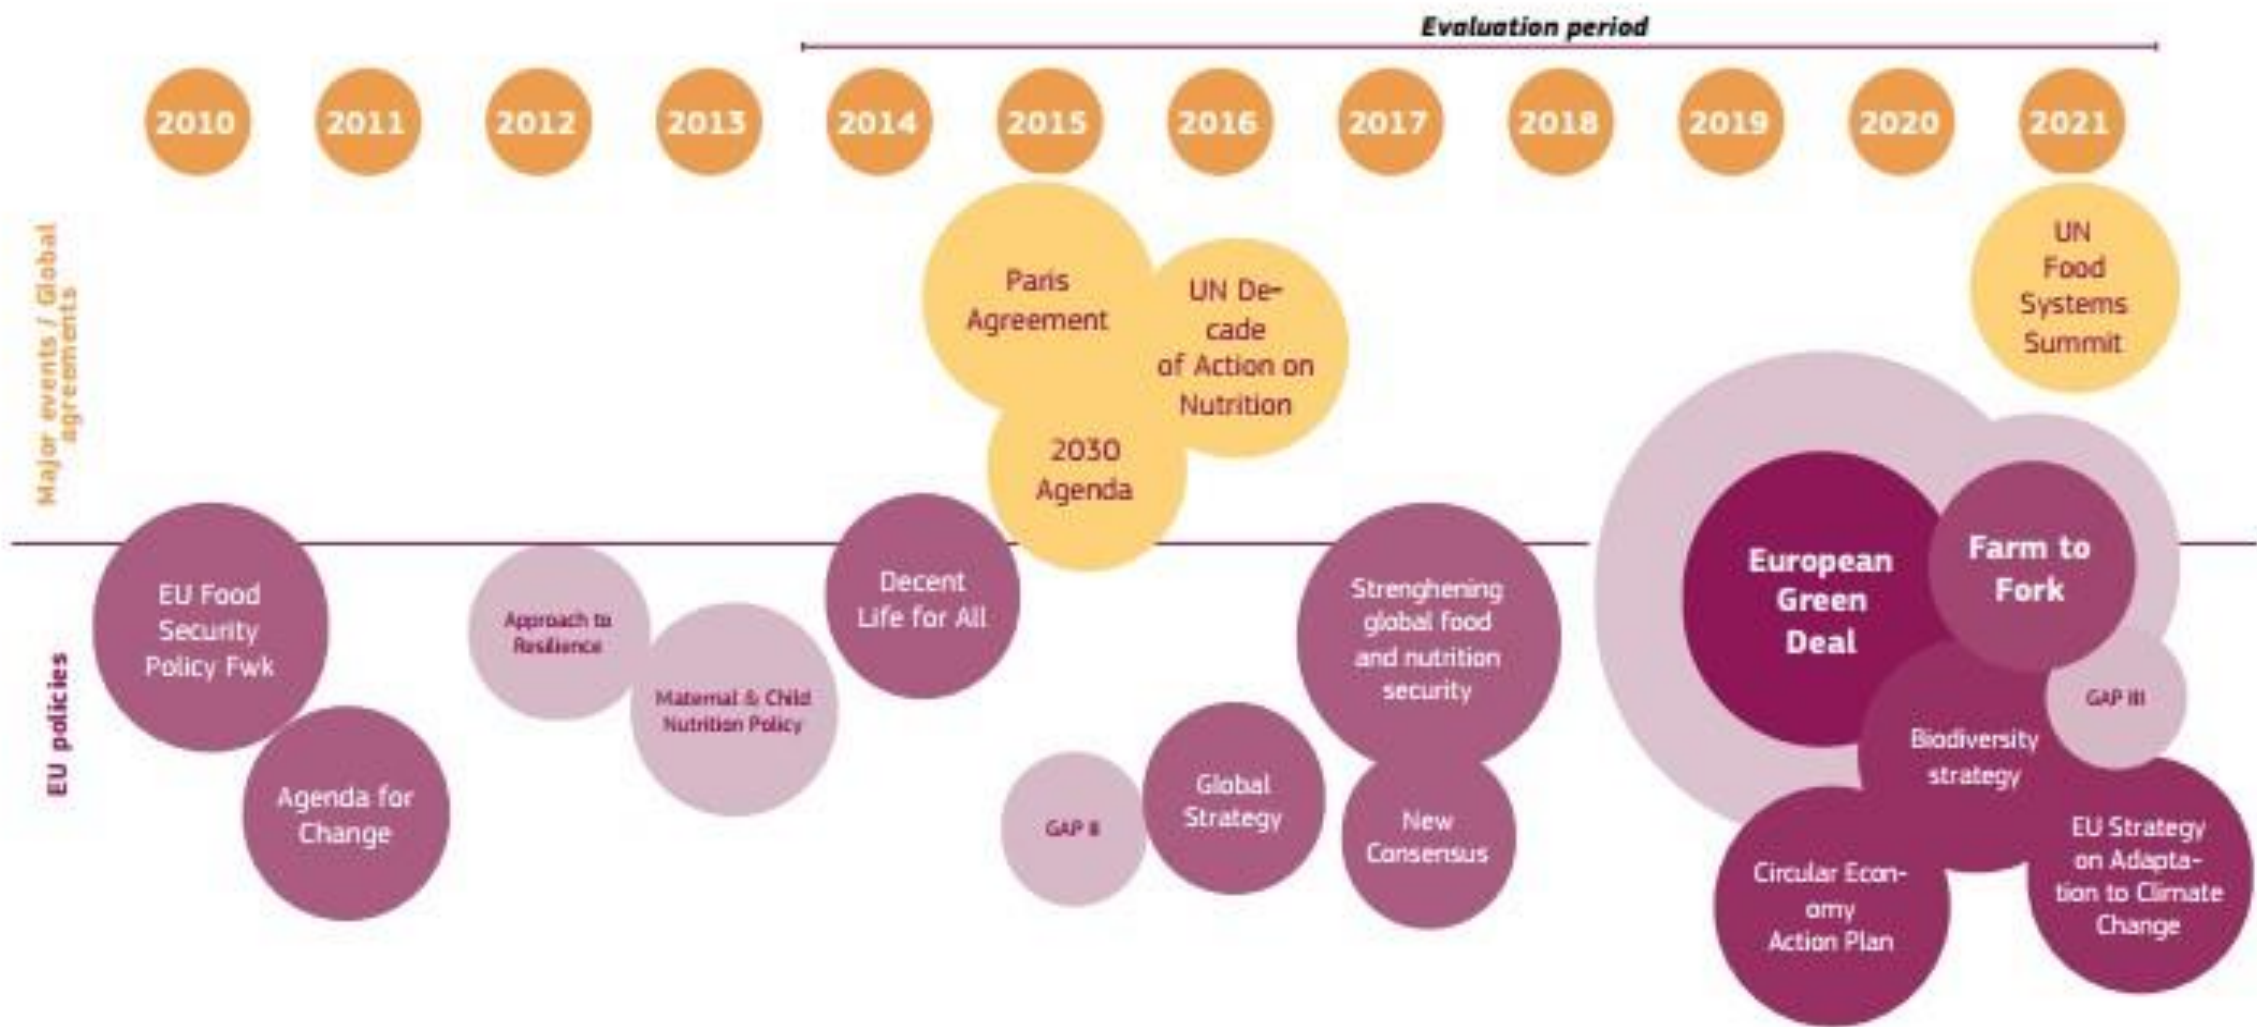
Evaluation period

2010 2011 2012 2013 2014 2015 2016 2017 2018 2019 2020 2021

Major events / Global agreements

Paris Agreement

UN Decade of Action on Nutrition

2030 Agenda

UN Food Systems Summit

EU policies

EU Food Security Policy Fwk

Agenda for Change

Approach to Resilience

Maternal & Child Nutrition Policy

Decent Life for All

GAP II

Global Strategy

Strenghening global food and nutrition security

New Consensus

European Green Deal

Farm to Fork

GAP III

Biodiversity strategy

Circular Economy Action Plan

EU Strategy on Adaptation to Climate Change